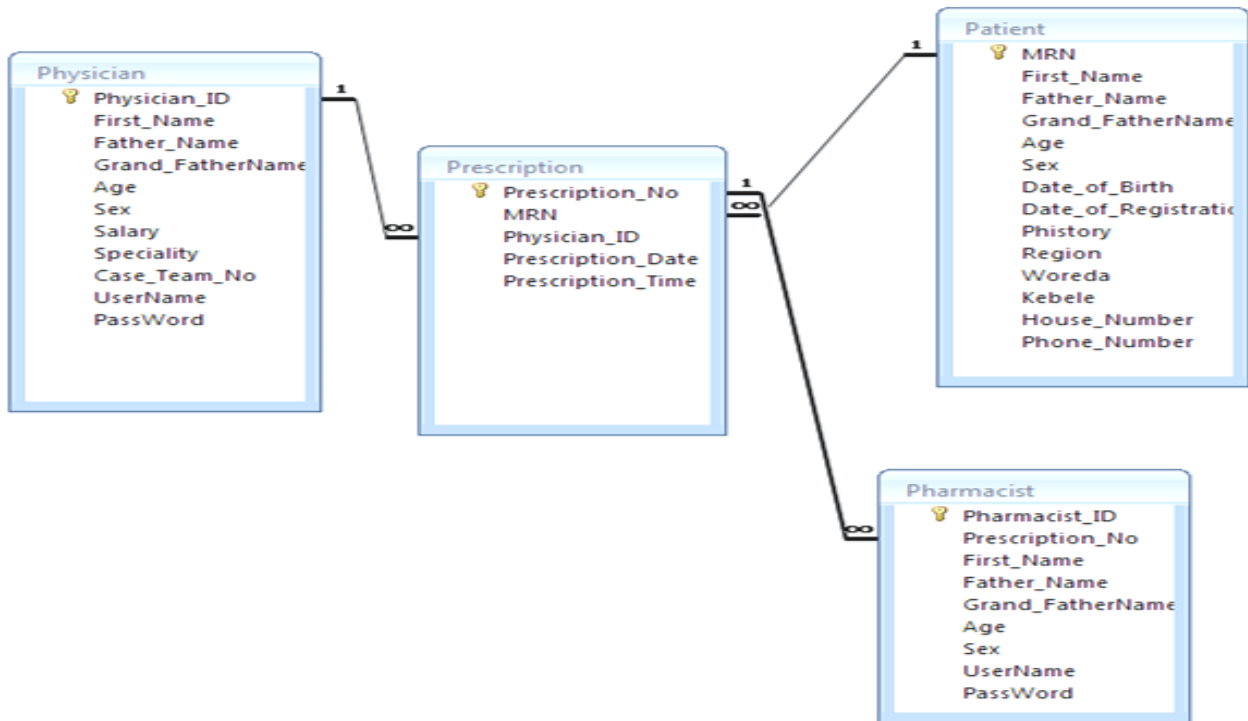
Physician
Physician_ID
First_Name
Father_Name
Grand_FatherName
Age
Sex
Salary
Speciality
Case_Team_No
UserName
PassWord

1

∞

Prescription
Prescription_No
MRN
Physician_ID
Prescription_Date
Prescription_Time

1

∞

1

Patient
MRN
First_Name
Father_Name
Grand_FatherName
Age
Sex
Date_of_Birth
Date_of_Registratic
Phistory
Region
Woreda
Kebele
House_Number
Phone_Number

∞

Pharmacist
Pharmacist_ID
Prescription_No
First_Name
Father_Name
Grand_FatherName
Age
Sex
UserName
PassWord